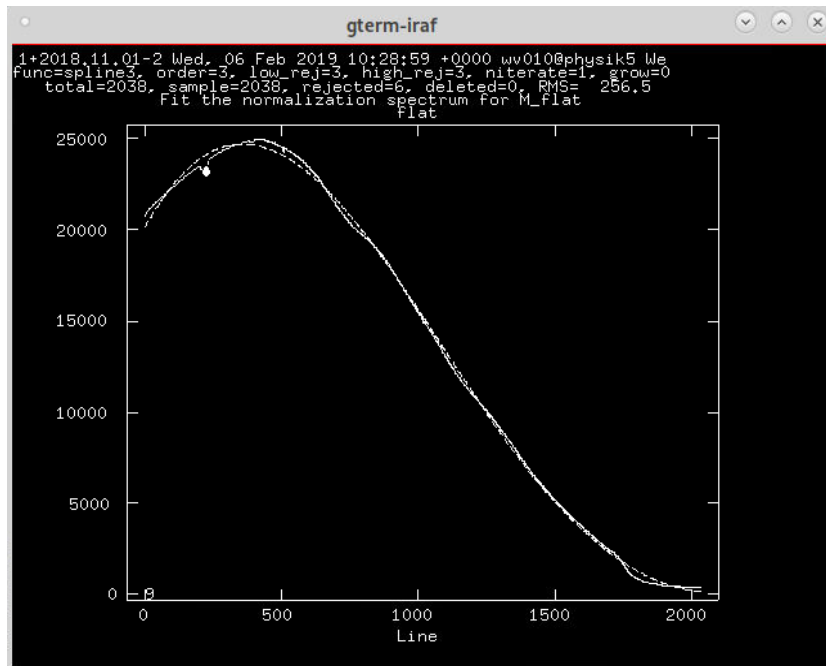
gterm-iraf

1+2018.11.01-2 Wed, 06 Feb 2019 10:28:59 +0000 wv010@physik5 We
func=spline3, order=3, low_rej=3, high_rej=3, niterate=1, grow=0
total=2038, sample=2038, rejected=6, deleted=0, RMS= 256.5
Fit the normalization spectrum for M_flat
flat

25000
20000
15000
10000
5000
0

0
500
1000
1500
2000
Line